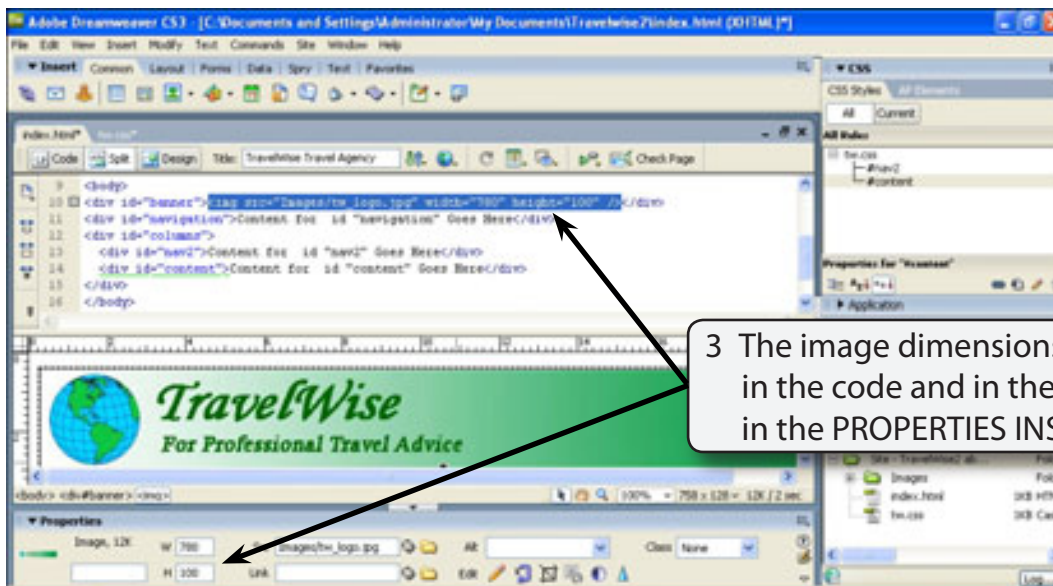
Adobe Dreamweaver CS3 - [C:\Documents and Settings\Administrator\My Documents\Travelwise2\index.html (XHTML)*]

File Edit View Insert Modify Text Commands Site Window Help

▼ Insert Common Layout Forms Data Spry Text Favorites

▼ CSS

CSS Styles All Elements

All Current

All Rules

tw.css
#nav2
#content

index.html* tw.css*

Code Split Design Title: TravelWise Travel Agency Check Page

9 <body>
10 <div id="banner"><img src="Images/tw_logo.jpg" width="780" height="100" /></div>
11 <div id="navigation">Content for id "navigation" Goes Here</div>
12 <div id="columns">
13 <div id="nav2">Content for id "nav2" Goes Here</div>
14 <div id="content">Content for id "content" Goes Here</div>
15 </div>
16 </body>

Properties for "#content"

▶ Application

3 The image dimensions in the code and in the in the PROPERTIES INS

TravelWise
For Professional Travel Advice

<body> <div#banner> <img>

100% 758 x 128 12K / 2 sec

Site - TravelWise2 ab... Fol
Images Fol
index.html 1KB HT
tw.css 1KB Ca

▼ Properties

Image, 12K W 780 Src Images/tw_logo.jpg Alt Class None

H 100 Link Edit

Log...